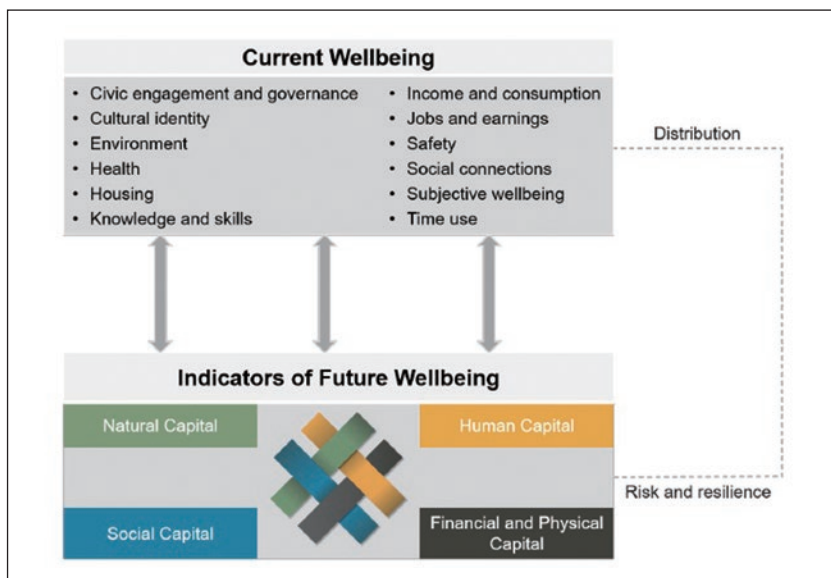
Current Wellbeing

- Civic engagement and governance
- Cultural identity
- Environment
- Health
- Housing
- Knowledge and skills

- Income and consumption
- Jobs and earnings
- Safety
- Social connections
- Subjective wellbeing
- Time use

Distribution

Indicators of Future Wellbeing

Natural Capital

Human Capital

Risk and resilience

Social Capital

Financial and Physical Capital